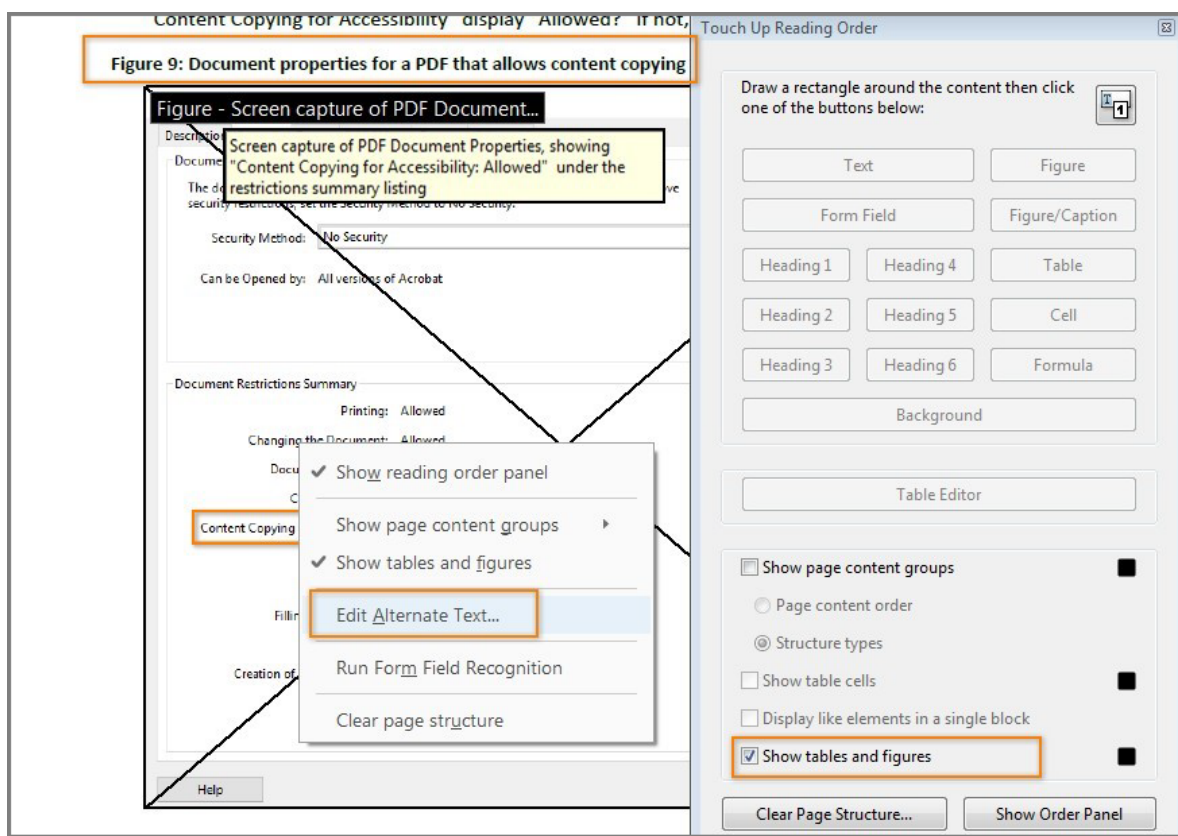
Content Copying for Accessibility" display "Allowed?" If not,

Figure 9: Document properties for a PDF that allows content copying

Figure - Screen capture of PDF Document...

Descriptio

Screen capture of PDF Document Properties, showing "Content Copying for Accessibility: Allowed" under the restrictions summary listing

Docume

The do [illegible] ve security restrictions, set the Security Method to No Security.

Security Method: No Security

Can be Opened by: All versions of Acrobat

Document Restrictions Summary

Printing: Allowed

Changing the Document: Allowed

Docu

C

Content Copying

Fillin

Creation of

Help

✔ Show reading order panel

Show page content groups ▸

✔ Show tables and figures

Edit Alternate Text...

Run Form Field Recognition

Clear page structure

Touch Up Reading Order

Draw a rectangle around the content then click one of the buttons below:

Text | Figure

Form Field | Figure/Caption

Heading 1 | Heading 4 | Table

Heading 2 | Heading 5 | Cell

Heading 3 | Heading 6 | Formula

Background

Table Editor

Show page content groups

Page content order

Structure types

Show table cells

Display like elements in a single block

Show tables and figures

Clear Page Structure...

Show Order Panel